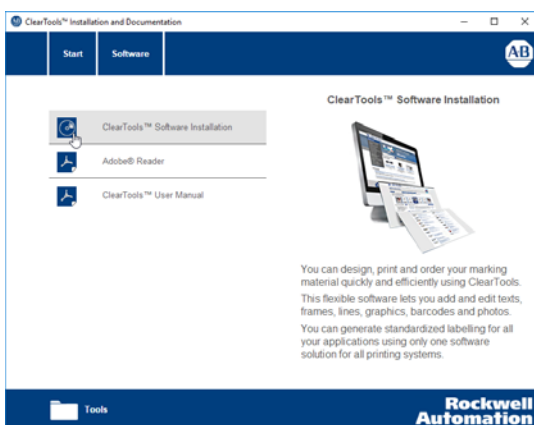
ClearTools™ Installation and Documentation

Start
Software

AB

ClearTools™ Software Installation
Adobe® Reader
ClearTools™ User Manual

ClearTools™ Software Installation

You can design, print and order your marking material quickly and efficiently using ClearTools.

This flexible software lets you add and edit texts, frames, lines, graphics, barcodes and photos.

You can generate standardized labelling for all your applications using only one software solution for all printing systems.

Tools

Rockwell Automation